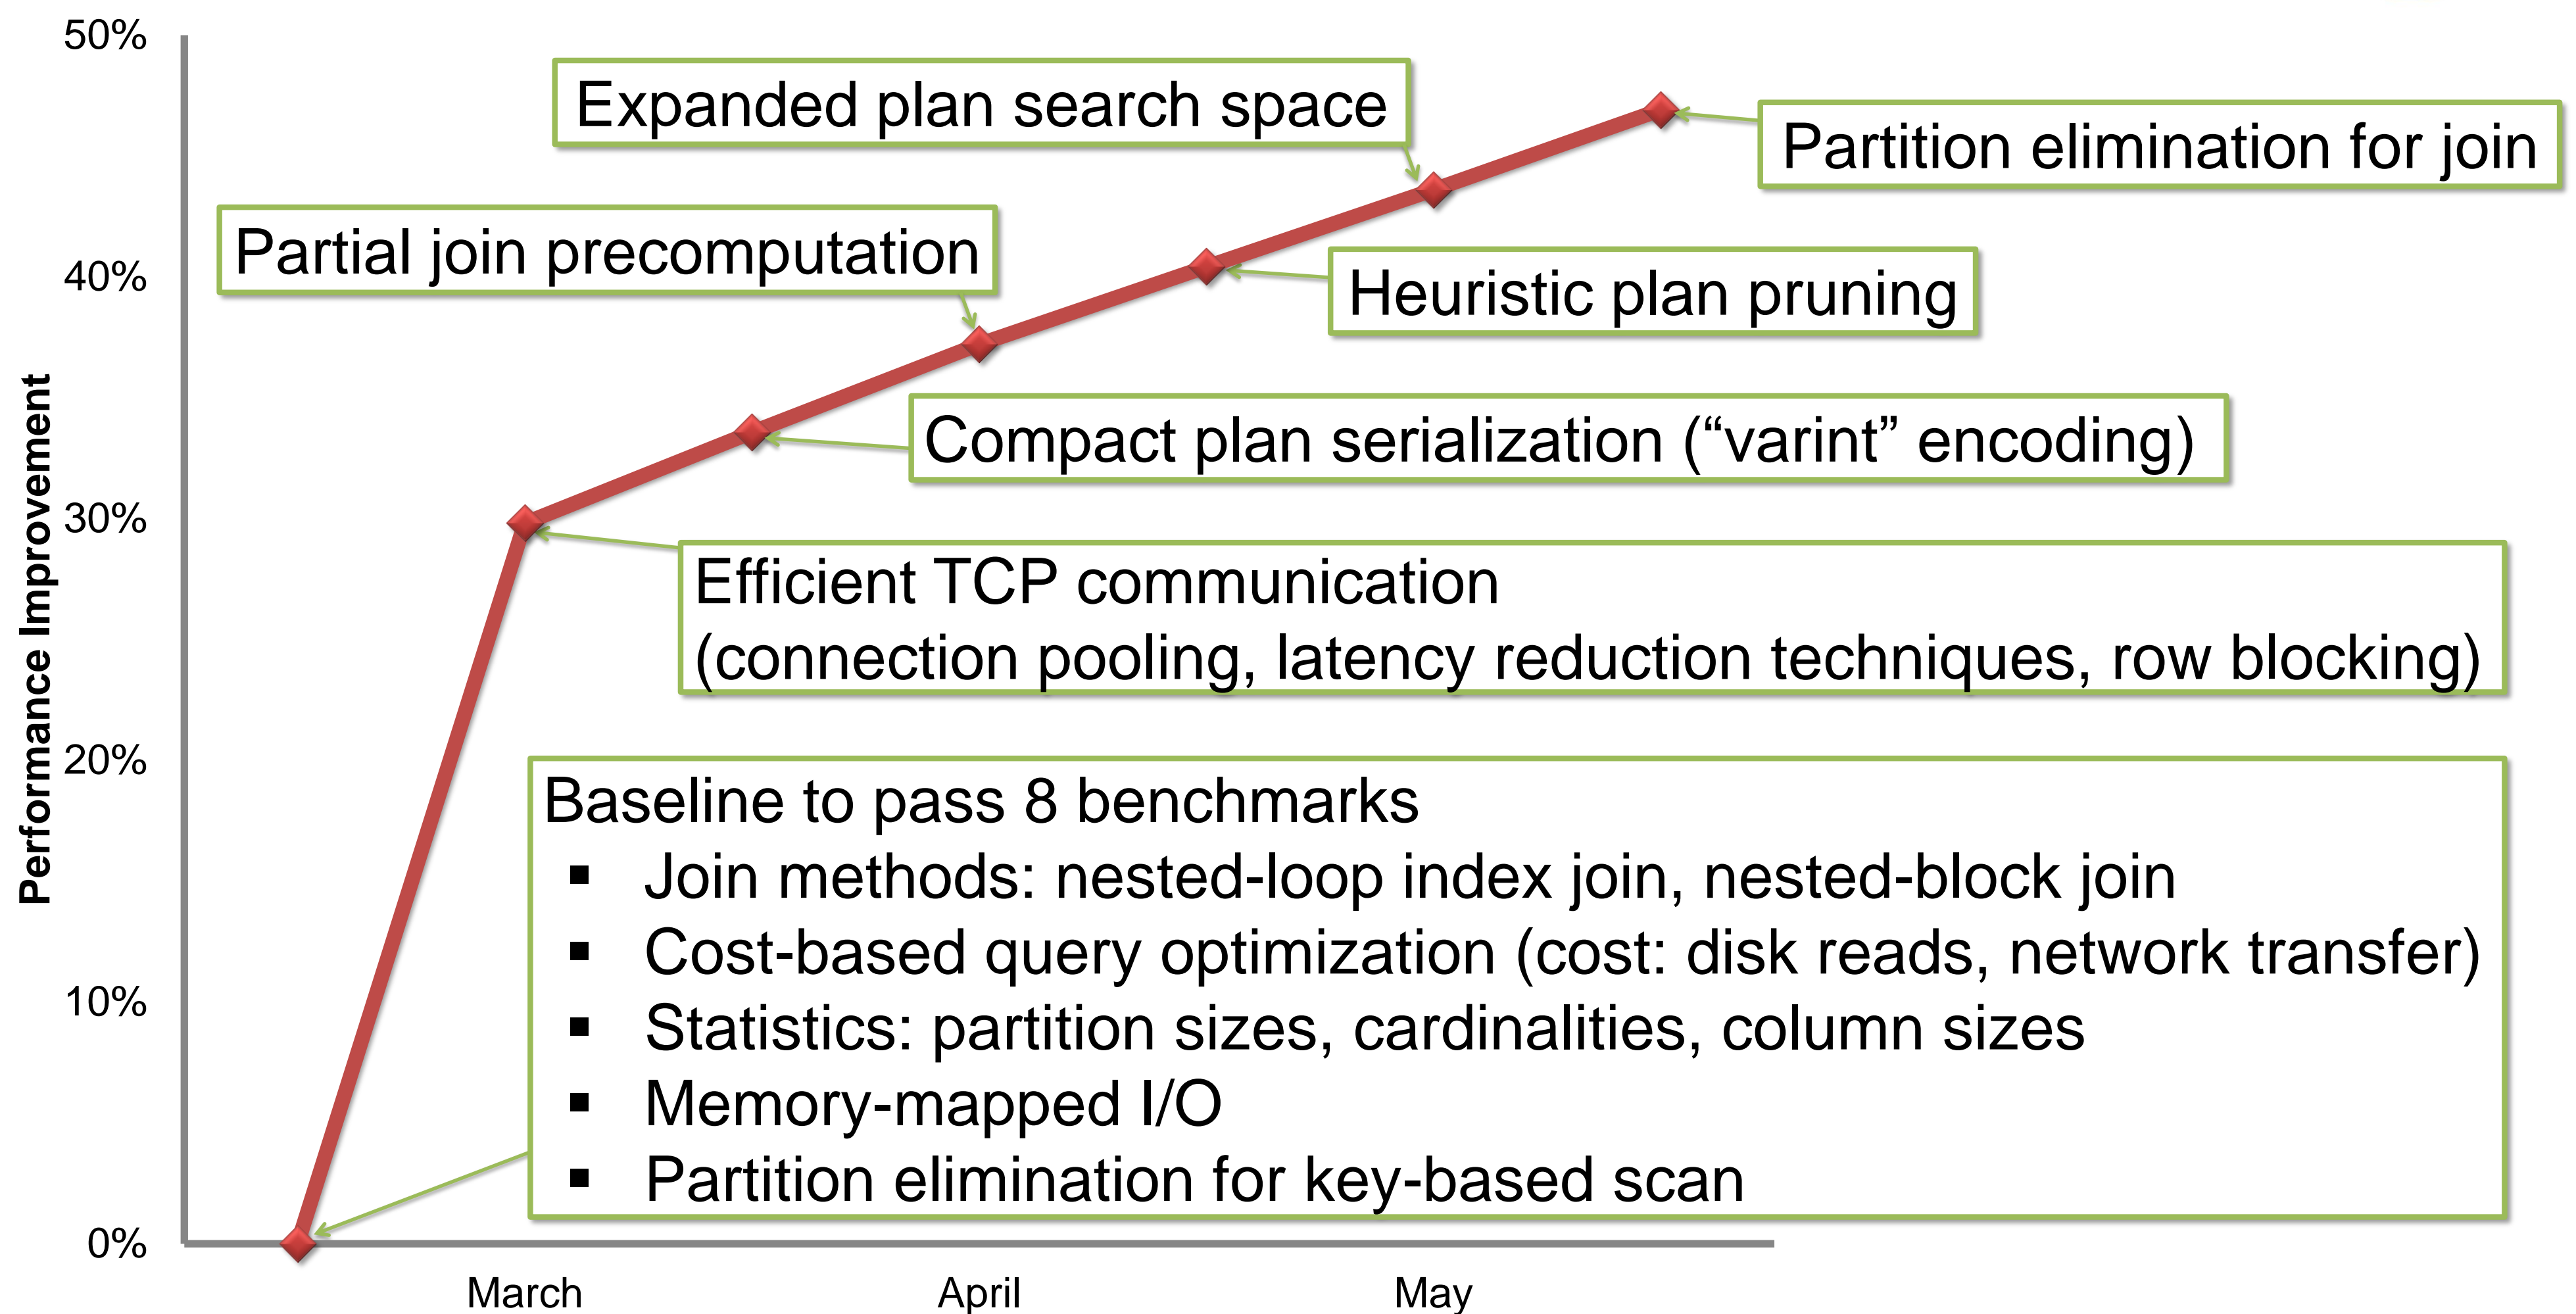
50%
40%
30%
20%
10%
0%

Performance Improvement

Expanded plan search space

Partition elimination for join

Partial join precomputation

Heuristic plan pruning

Compact plan serialization (“varint” encoding)

Efficient TCP communication
(connection pooling, latency reduction techniques, row blocking)

Baseline to pass 8 benchmarks
▪ Join methods: nested-loop index join, nested-block join
▪ Cost-based query optimization (cost: disk reads, network transfer)
▪ Statistics: partition sizes, cardinalities, column sizes
▪ Memory-mapped I/O
▪ Partition elimination for key-based scan

March
April
May